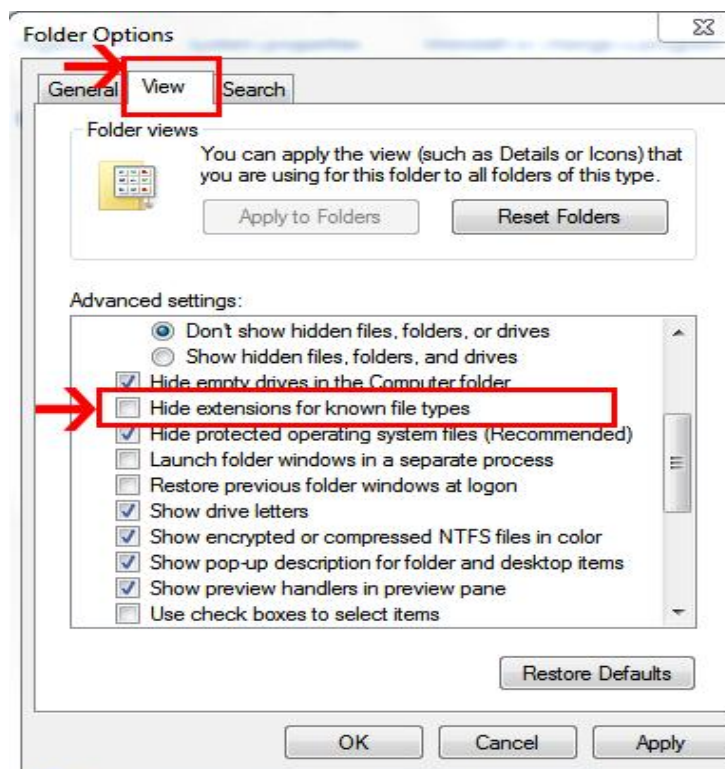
Folder Options

General View Search

Folder views

You can apply the view (such as Details or Icons) that you are using for this folder to all folders of this type.

Apply to Folders Reset Folders

Advanced settings:

Don't show hidden files, folders, or drives
Show hidden files, folders, and drives
Hide empty drives in the Computer folder
Hide extensions for known file types
Hide protected operating system files (Recommended)
Launch folder windows in a separate process
Restore previous folder windows at logon
Show drive letters
Show encrypted or compressed NTFS files in color
Show pop-up description for folder and desktop items
Show preview handlers in preview pane
Use check boxes to select items

Restore Defaults

OK Cancel Apply